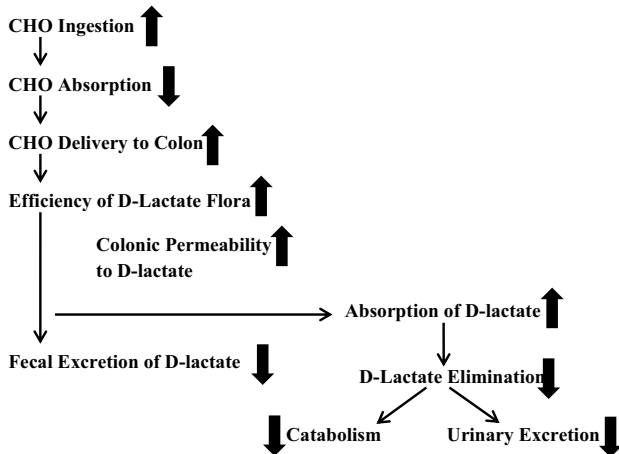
CHO Ingestion

CHO Absorption

CHO Delivery to Colon

Efficiency of D-Lactate Flora

Colonic Permeability to D-lactate

Absorption of D-lactate

Fecal Excretion of D-lactate

D-Lactate Elimination

Catabolism

Urinary Excretion